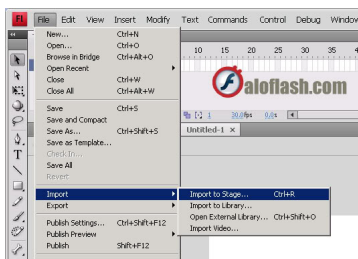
Fl File Edit View Insert Modify Text Commands Control Debug Windo

New... Ctrl+N
Open... Ctrl+O
Browse in Bridge Ctrl+Alt+O
Open Recent
Close Ctrl+W
Close All Ctrl+Alt+W

Save Ctrl+S
Save and Compact
Save As... Ctrl+Shift+S
Save as Template...
Check In...
Save All
Revert

Import
Export

Publish Settings... Ctrl+Shift+F12
Publish Preview
Publish Shift+F12

10 15 20 25 30 35

aloflash.com

1 30.0 fps 0.0s

Untitled-1

Import to Stage... Ctrl+R
Import to Library...
Open External Library... Ctrl+Shift+O
Import Video...